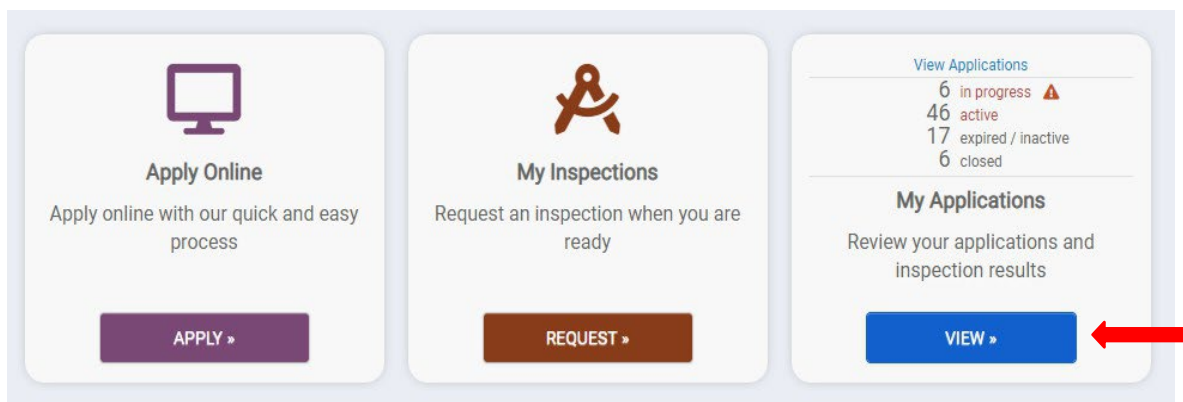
Apply Online

Apply online with our quick and easy process

APPLY »

My Inspections

Request an inspection when you are ready

REQUEST »

View Applications

6 in progress

46 active

17 expired / inactive

6 closed

My Applications

Review your applications and inspection results

VIEW »